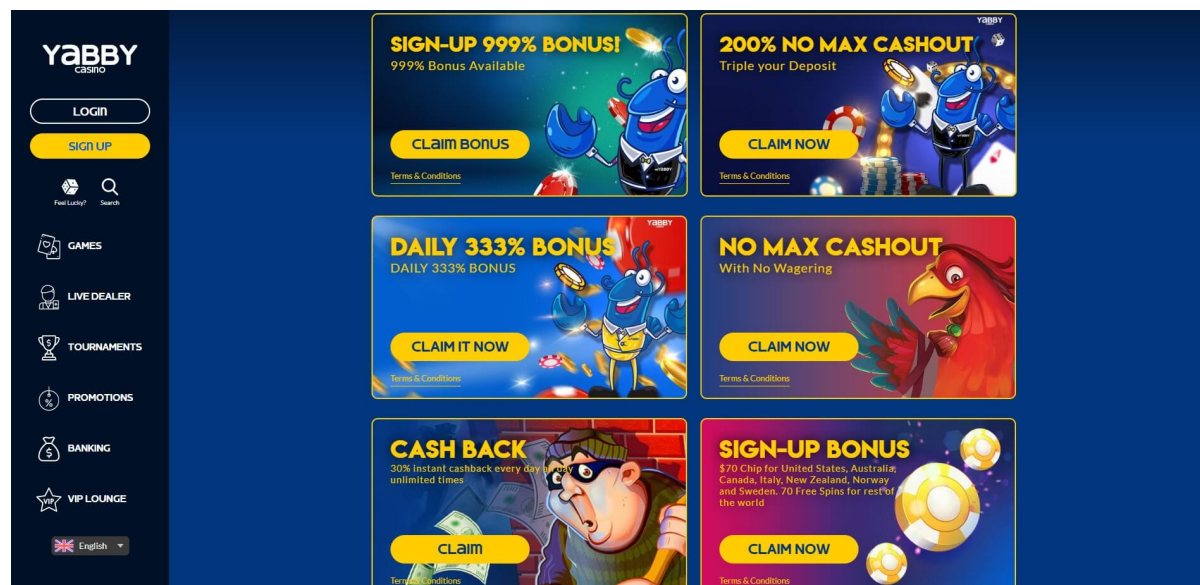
YABBY casino

LOGIN

SIGN UP

Feel Lucky? Search

GAMES

LIVE DEALER

TOURNAMENTS

PROMOTIONS

BANKING

VIP LOUNGE

English

SIGN-UP 999% BONUS!
999% Bonus Available
CLAIM BONUS
Terms & Conditions

YABBY
200% NO MAX CASHOUT
Triple your Deposit
CLAIM NOW
Terms & Conditions

YABBY
DAILY 333% BONUS
DAILY 333% BONUS
CLAIM IT NOW
Terms & Conditions

NO MAX CASHOUT
With No Wagering
CLAIM NOW
Terms & Conditions

CASH BACK
30% instant cashback every day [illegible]day unlimited times
CLAIM
Ter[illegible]onditions

SIGN-UP BONUS
$70 Chip for United States, Australia, Canada, Italy, New Zealand, Norway and Sweden. 70 Free Spins for rest of the world
CLAIM NOW
Terms & Conditions